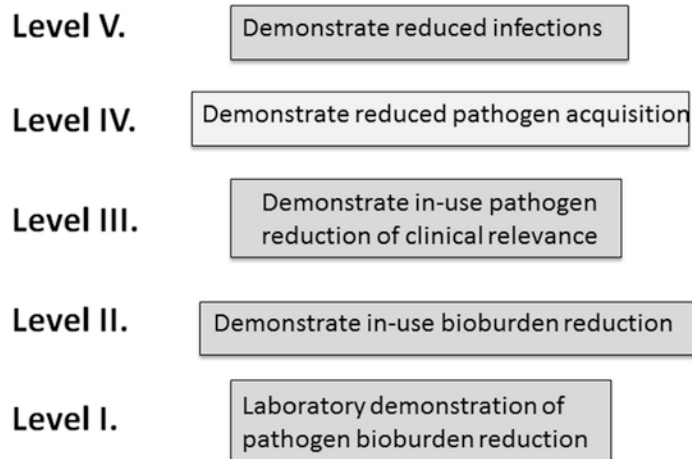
Level V.

Demonstrate reduced infections

Level IV.

Demonstrate reduced pathogen acquisition

Level III.

Demonstrate in-use pathogen reduction of clinical relevance

Level II.

Demonstrate in-use bioburden reduction

Level I.

Laboratory demonstration of pathogen bioburden reduction